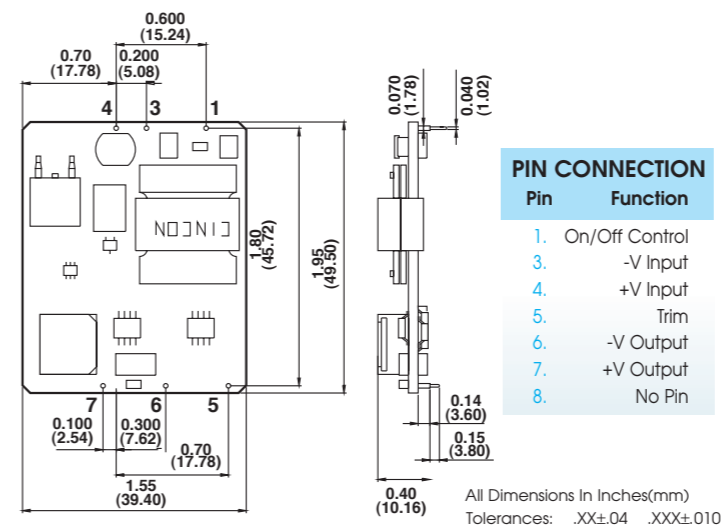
0.600
(15.24)
0.70
(17.78)
0.200
(5.08)
4
3
1
CINCON
1.80
(45.72)
1.95
(49.50)
7
6
5
0.100
(2.54)
0.300
(7.62)
0.70
(17.78)
1.55
(39.40)
0.070
(1.78)
0.040
(1.02)
0.14
(3.60)
0.15
(3.80)
0.40
(10.16)

PIN CONNECTION

| Pin | Function |
|---|---|
| 1. | On/Off Control |
| 3. | -V Input |
| 4. | +V Input |
| 5. | Trim |
| 6. | -V Output |
| 7. | +V Output |
| 8. | No Pin |

All Dimensions In Inches(mm)
Tolerances: .XX±.04 .XXX±.010